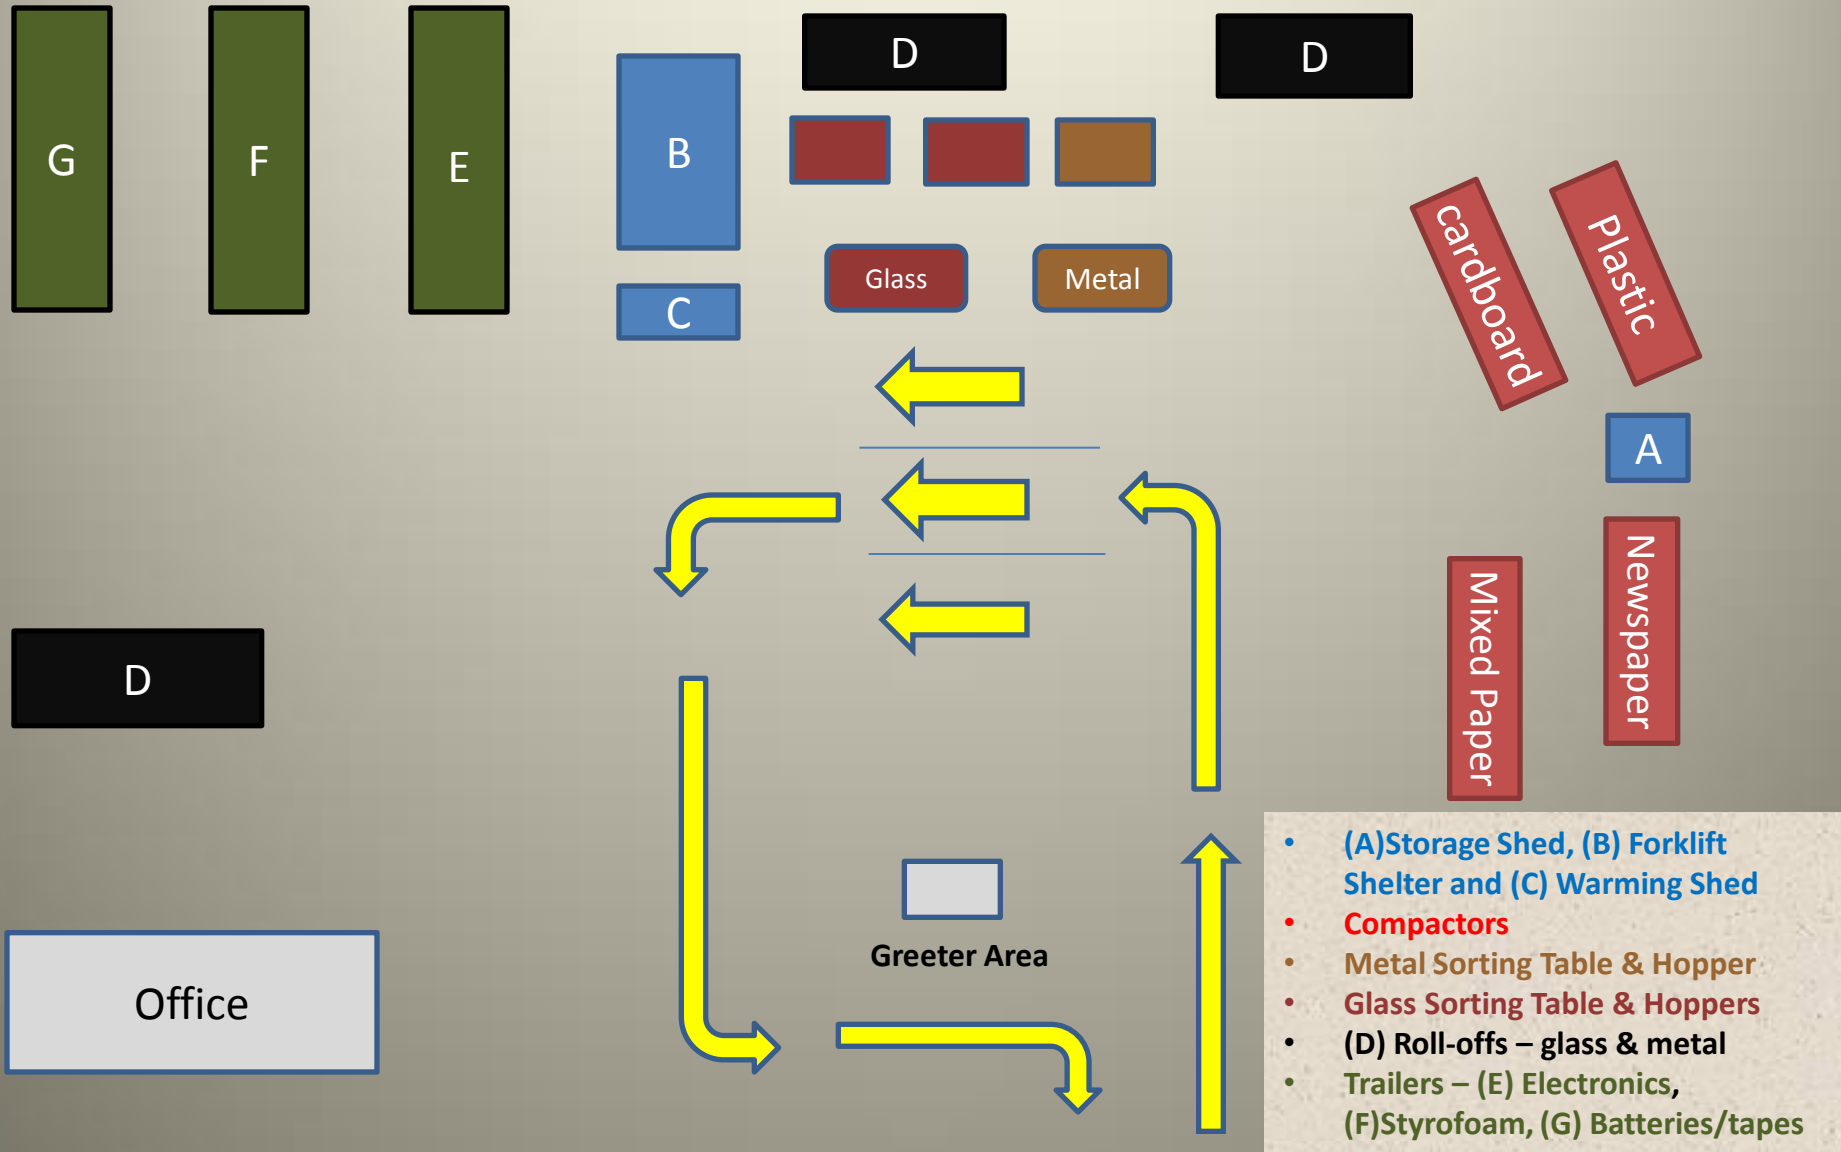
G

F

E

B

C

D

D

Glass

Metal

cardboard

Plastic

A

Mixed Paper

Newspaper

D

Greeter Area

Office

- (A)Storage Shed, (B) Forklift Shelter and (C) Warming Shed
- Compactors
- Metal Sorting Table & Hopper
- Glass Sorting Table & Hoppers
- (D) Roll-offs – glass & metal
- Trailers – (E) Electronics, (F)Styrofoam, (G) Batteries/tapes